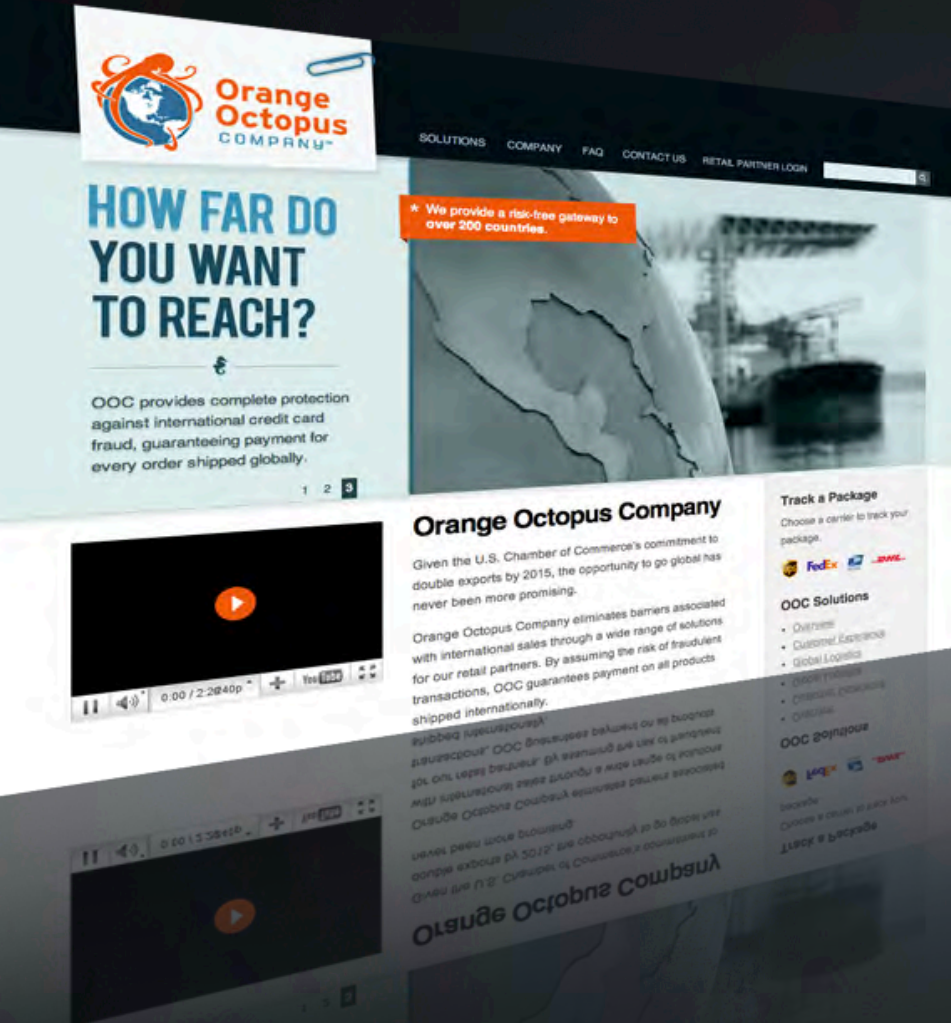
Orange Octopus COMPANY™

SOLUTIONS COMPANY FAQ CONTACT US RETAIL PARTNER LOGIN

HOW FAR DO YOU WANT TO REACH?

OOC provides complete protection against international credit card fraud, guaranteeing payment for every order shipped globally.

1 2 3

* We provide a risk-free gateway to over 200 countries.

0:00 / 2:2 240p

Orange Octopus Company

Given the U.S. Chamber of Commerce's commitment to double exports by 2015, the opportunity to go global has never been more promising.

Orange Octopus Company eliminates barriers associated with international sales through a wide range of solutions for our retail partners. By assuming the risk of fraudulent transactions, OOC guarantees payment on all products shipped internationally.

Track a Package

Choose a carrier to track your package.

FedEx DHL

OOC Solutions

• Overview
• Customer Experience
• Global Logistics
• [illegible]
• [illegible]
• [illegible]